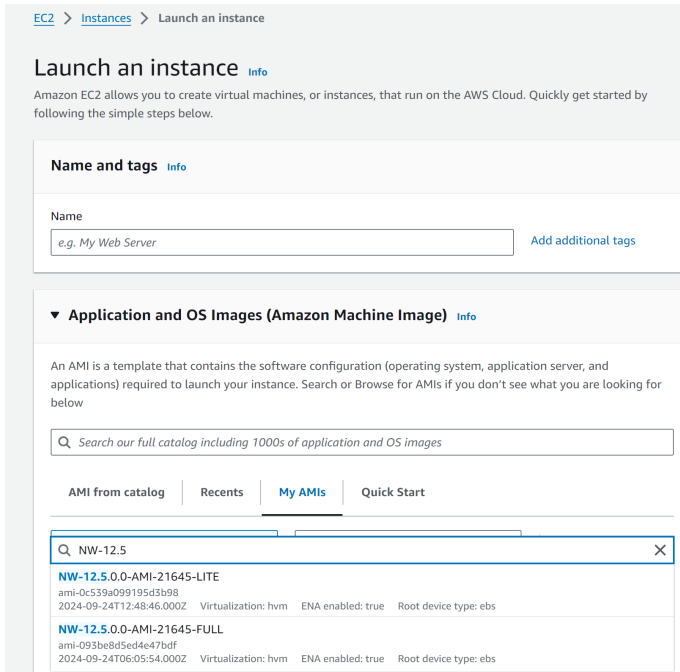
EC2 > Instances > Launch an instance

Launch an instance Info

Amazon EC2 allows you to create virtual machines, or instances, that run on the AWS Cloud. Quickly get started by following the simple steps below.

Name and tags Info

Name

e.g. My Web Server

Add additional tags

▼ Application and OS Images (Amazon Machine Image) Info

An AMI is a template that contains the software configuration (operating system, application server, and applications) required to launch your instance. Search or Browse for AMIs if you don't see what you are looking for below

Search our full catalog including 1000s of application and OS images

AMI from catalog | Recents | My AMIs | Quick Start

NW-12.5

NW-12.5.0.0-AMI-21645-LITE
ami-0c539a099195d3b98
2024-09-24T12:48:46.000Z Virtualization: hvm ENA enabled: true Root device type: ebs

NW-12.5.0.0-AMI-21645-FULL
ami-093be8d5ed4e47bdf
2024-09-24T06:05:54.000Z Virtualization: hvm ENA enabled: true Root device type: ebs